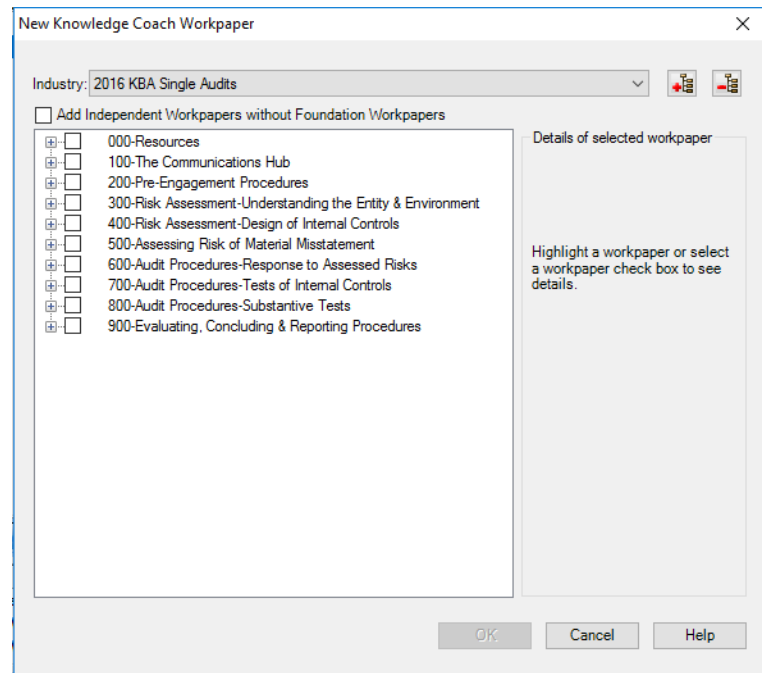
New Knowledge Coach Workpaper

Industry: 2016 KBA Single Audits

Add Independent Workpapers without Foundation Workpapers

000-Resources
100-The Communications Hub
200-Pre-Engagement Procedures
300-Risk Assessment-Understanding the Entity & Environment
400-Risk Assessment-Design of Internal Controls
500-Assessing Risk of Material Misstatement
600-Audit Procedures-Response to Assessed Risks
700-Audit Procedures-Tests of Internal Controls
800-Audit Procedures-Substantive Tests
900-Evaluating, Concluding & Reporting Procedures

Details of selected workpaper

Highlight a workpaper or select a workpaper check box to see details.

OK
Cancel
Help